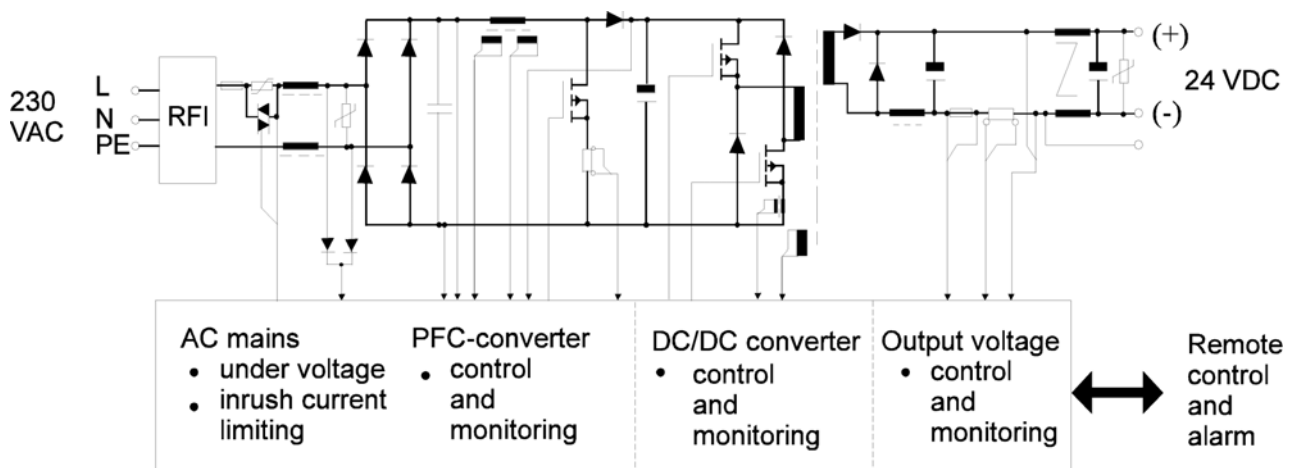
230 VAC

L
N
PE

RFI

(+)
24 VDC
(-)

AC mains
• under voltage
• inrush current limiting

PFC-converter
• control and monitoring

DC/DC converter
• control and monitoring

Output voltage
• control and monitoring

Remote control and alarm